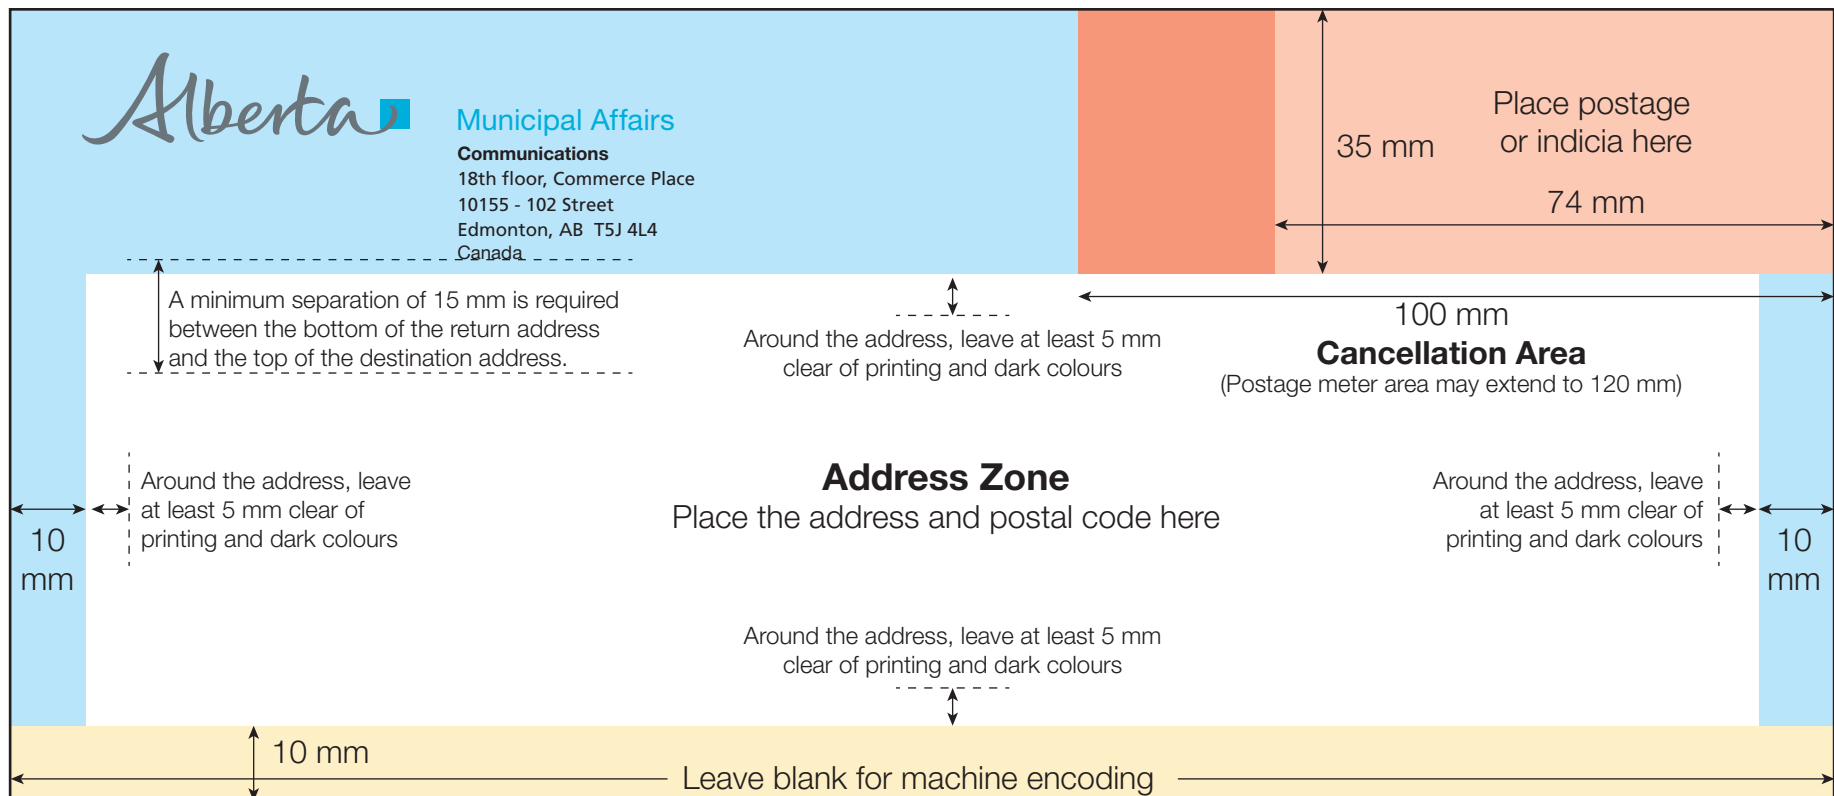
Alberta

Municipal Affairs

Communications
18th floor, Commerce Place
10155 - 102 Street
Edmonton, AB T5J 4L4
Canada

35 mm

Place postage or indicia here

74 mm

A minimum separation of 15 mm is required between the bottom of the return address and the top of the destination address.

Around the address, leave at least 5 mm clear of printing and dark colours

100 mm

Cancellation Area

(Postage meter area may extend to 120 mm)

Around the address, leave at least 5 mm clear of printing and dark colours

Address Zone

Place the address and postal code here

Around the address, leave at least 5 mm clear of printing and dark colours

10 mm

10 mm

Around the address, leave at least 5 mm clear of printing and dark colours

10 mm

Leave blank for machine encoding